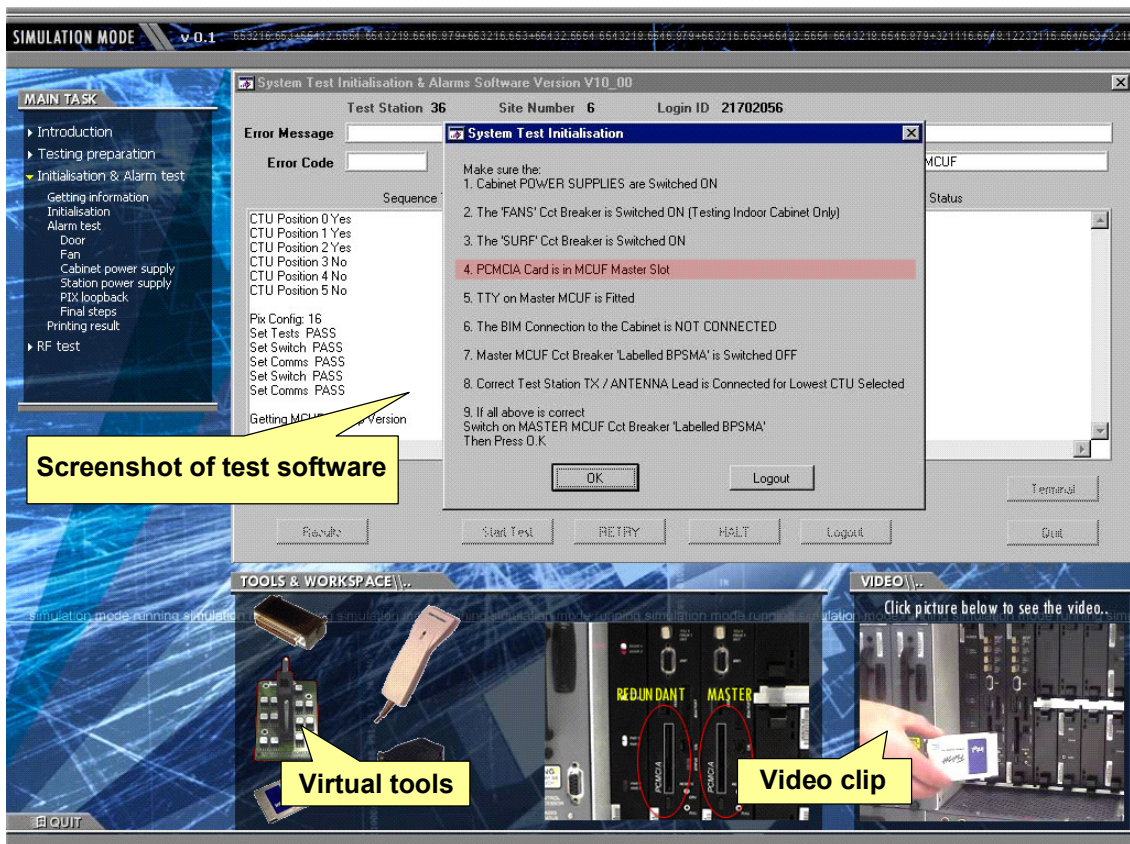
SIMULATION MODE v 0.1 653216.653+65432.5654 6543219.6546.879+653216.653+65432.5654 6543219.6546.879+653216.653+65432.5654 6543219.6546.879+321116.6548.12232115.564/6543215

MAIN TASK
Introduction
Testing preparation
Initialisation & Alarm test
Getting information
Initialisation
Alarm test
Door
Fan
Cabinet power supply
Station power supply
PIX loopback
Final steps
Printing result
RF test

System Test Initialisation & Alarms Software Version V10_00
Test Station 36 Site Number 6 Login ID 21702056
Error Message
Error Code
MCUF
Sequence
Status
CTU Position 0 Yes
CTU Position 1 Yes
CTU Position 2 Yes
CTU Position 3 No
CTU Position 4 No
CTU Position 5 No

Pix Config: 16
Set Tests PASS
Set Switch PASS
Set Comms PASS
Set Switch PASS
Set Comms PASS

Getting MCUF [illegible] Version

System Test Initialisation
Make sure the:
1. Cabinet POWER SUPPLIES are Switched ON
2. The 'FANS' Cct Breaker is Switched ON (Testing Indoor Cabinet Only)
3. The 'SURF' Cct Breaker is Switched ON
4. PCMCIA Card is in MCUF Master Slot
5. TTY on Master MCUF is Fitted
6. The BIM Connection to the Cabinet is NOT CONNECTED
7. Master MCUF Cct Breaker 'Labelled BPSMA' is Switched OFF
8. Correct Test Station TX / ANTENNA Lead is Connected for Lowest CTU Selected
9. If all above is correct
Switch on MASTER MCUF Cct Breaker 'Labelled BPSMA'
Then Press O.K
OK
Logout

Screenshot of test software

Terminal
Results Start Test RETRY HALT Logout Quit

TOOLS & WORKSPACE\\..
VIDEO\\..
Click picture below to see the video..
simulation mode running simulation mode running simulation mode running simulation mode running simulation mode running sim
REDUNDANT MASTER
PCMCIA PCMCIA
Virtual tools
Video clip
QUIT